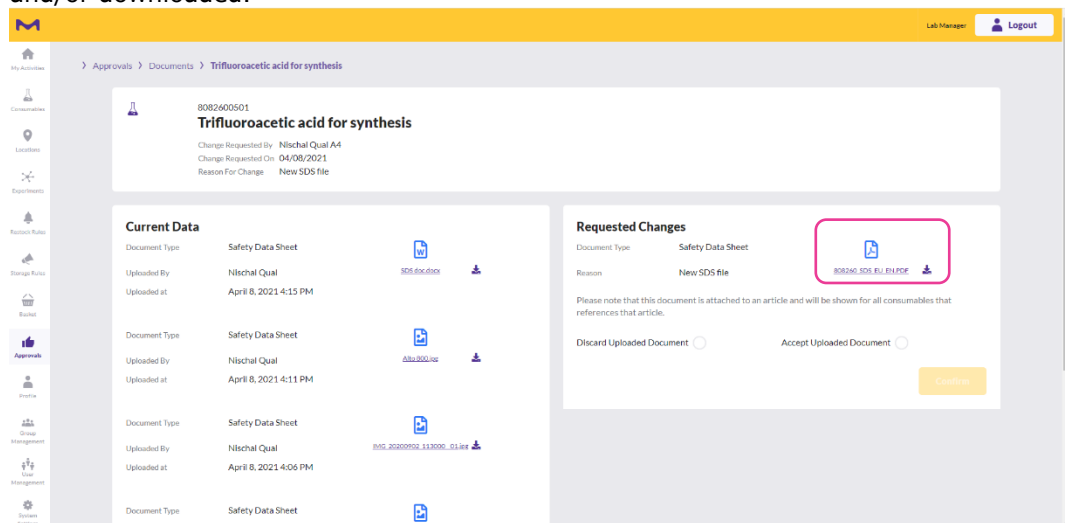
and/or downloaded.

Lab Manager
Logout

My Activities
Consumables
Locations
Experiments
Restock Rules
Storage Rules
Basket
Approvals
Profile
Group Management
User Management
System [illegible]

› Approvals › Documents › Trifluoroacetic acid for synthesis

8082600501
Trifluoroacetic acid for synthesis
Change Requested By Nischal Qual A4
Change Requested On 04/08/2021
Reason For Change New SDS file

Current Data
Document Type Safety Data Sheet
Uploaded By Nischal Qual
Uploaded at April 8, 2021 4:15 PM
SDS doc.docx

Document Type Safety Data Sheet
Uploaded By Nischal Qual
Uploaded at April 8, 2021 4:11 PM
Alto 800.jpg

Document Type Safety Data Sheet
Uploaded By Nischal Qual
Uploaded at April 8, 2021 4:06 PM
IMG_20200902_113000_01.jpg

Document Type Safety Data Sheet

Requested Changes
Document Type Safety Data Sheet
Reason New SDS file
808260_SDS_EU_EN.PDF

Please note that this document is attached to an article and will be shown for all consumables that references that article.

Discard Uploaded Document
Accept Uploaded Document

Confirm